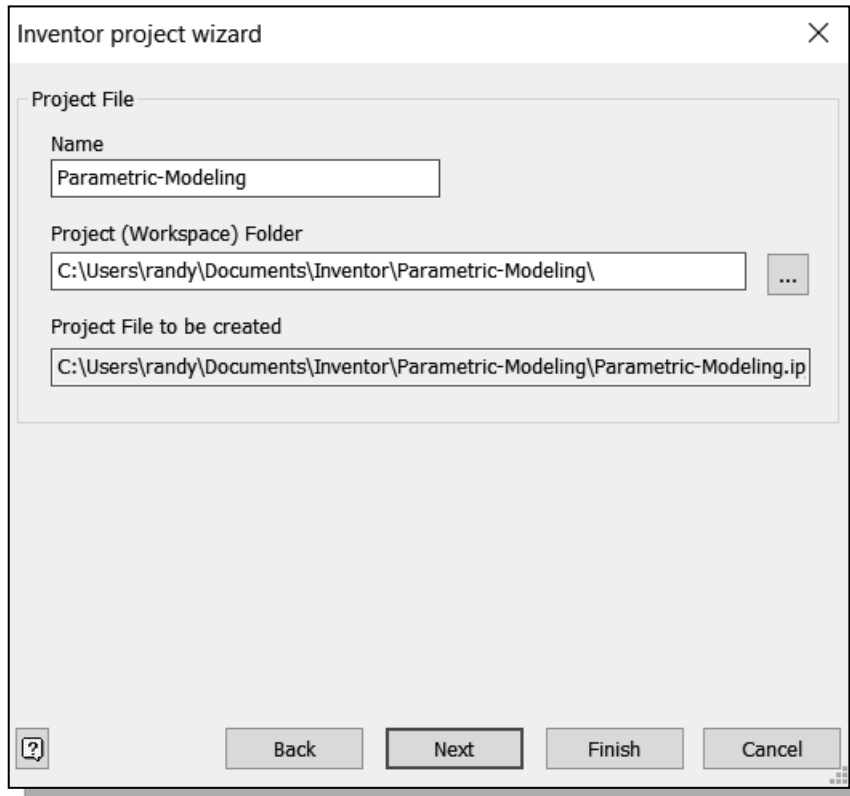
Inventor project wizard

Project File

Name

Parametric-Modeling

Project (Workspace) Folder

C:\Users\randy\Documents\Inventor\Parametric-Modeling\

...

Project File to be created

C:\Users\randy\Documents\Inventor\Parametric-Modeling\Parametric-Modeling.ip

?

Back

Next

Finish

Cancel